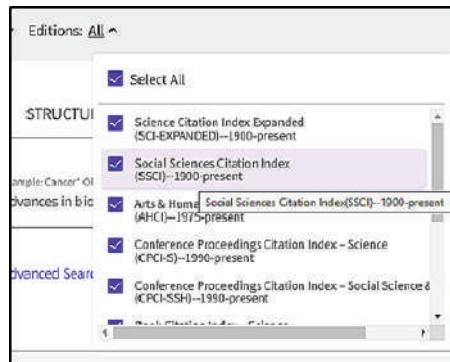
Editions: All ^

Select All

STRUCTU

Science Citation Index Expanded (SCI-EXPANDED)--1900-present

Social Sciences Citation Index (SSCI)--1900-present

mple: Cancer* OI
dvances in bi

Arts & Huma
(AHCI)--1975-present

Social Sciences Citation Index(SSCI)--1900-present

dvanced Sear

Conference Proceedings Citation Index – Science (CPCI-S)--1990-present

Conference Proceedings Citation Index – Social Science & (CPCI-SSH)--1990-present

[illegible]